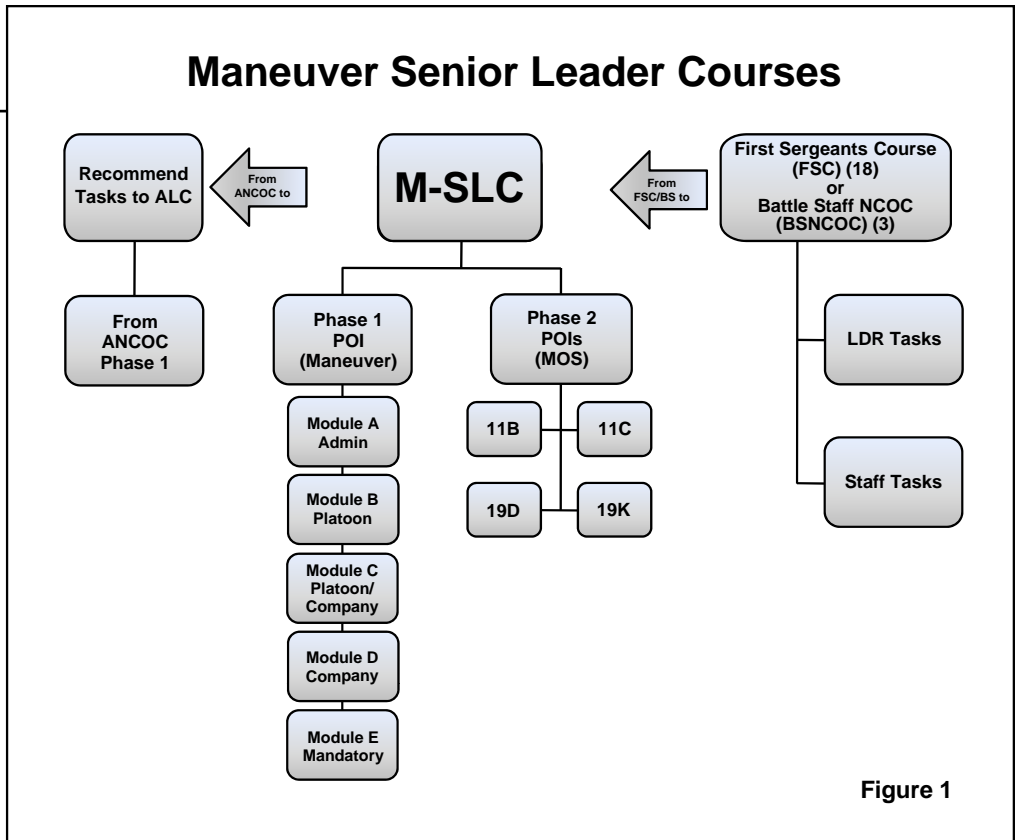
Maneuver Senior Leader Courses

Recommend Tasks to ALC

From ANCOC to

M-SLC

From FSC/BS to

First Sergeants Course (FSC) (18) or Battle Staff NCOC (BSNCOC) (3)

From ANCOC Phase 1

Phase 1 POI (Maneuver)

Phase 2 POIs (MOS)

LDR Tasks

Module A Admin

11B

11C

19D

19K

Staff Tasks

Module B Platoon

Module C Platoon/ Company

Module D Company

Module E Mandatory

Figure 1